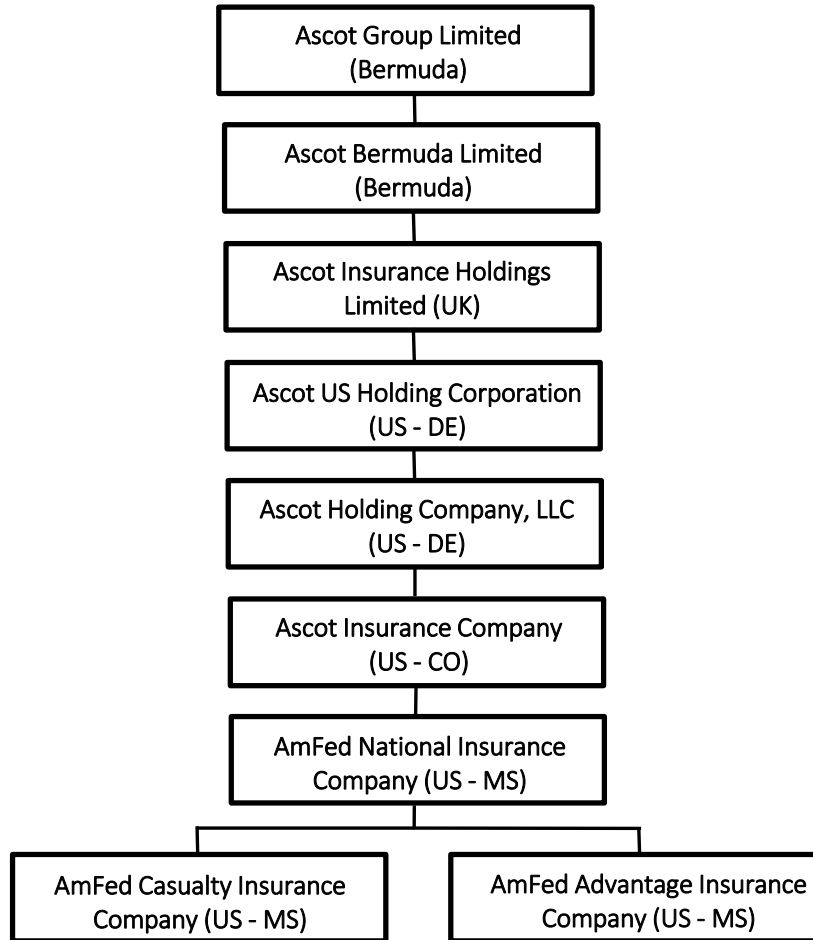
Ascot Group Limited
(Bermuda)

Ascot Bermuda Limited
(Bermuda)

Ascot Insurance Holdings
Limited (UK)

Ascot US Holding Corporation
(US - DE)

Ascot Holding Company, LLC
(US - DE)

Ascot Insurance Company
(US - CO)

AmFed National Insurance
Company (US - MS)

AmFed Casualty Insurance
Company (US - MS)

AmFed Advantage Insurance
Company (US - MS)